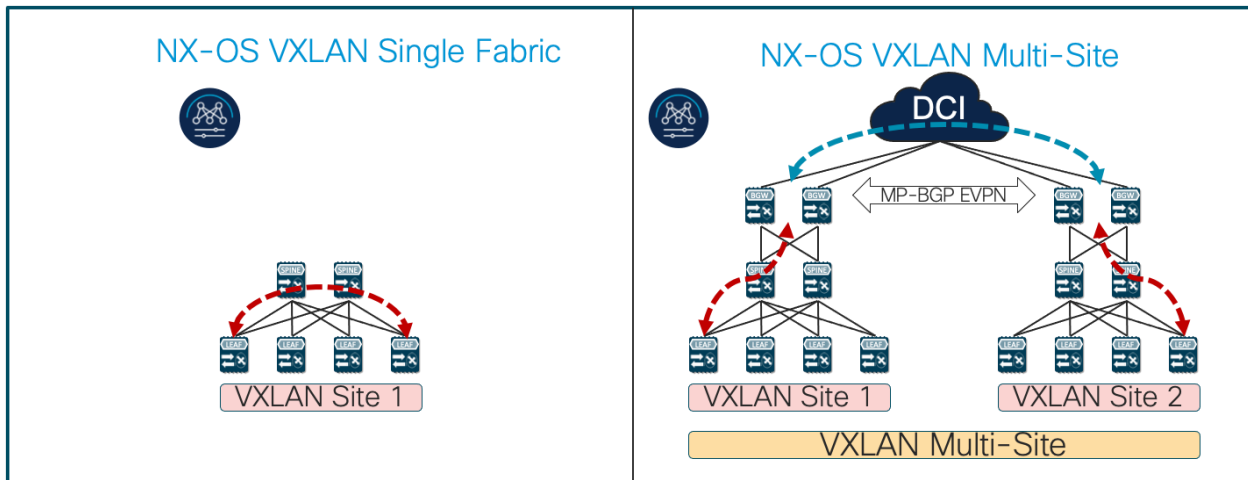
NX-OS VXLAN Single Fabric

SPINE SPINE

LEAF LEAF LEAF LEAF

VXLAN Site 1

NX-OS VXLAN Multi-Site

DCI

BGW BGW

MP-BGP EVPN

BGW BGW

SPINE SPINE

SPINE SPINE

LEAF LEAF LEAF LEAF

LEAF LEAF LEAF LEAF

VXLAN Site 1

VXLAN Site 2

VXLAN Multi-Site